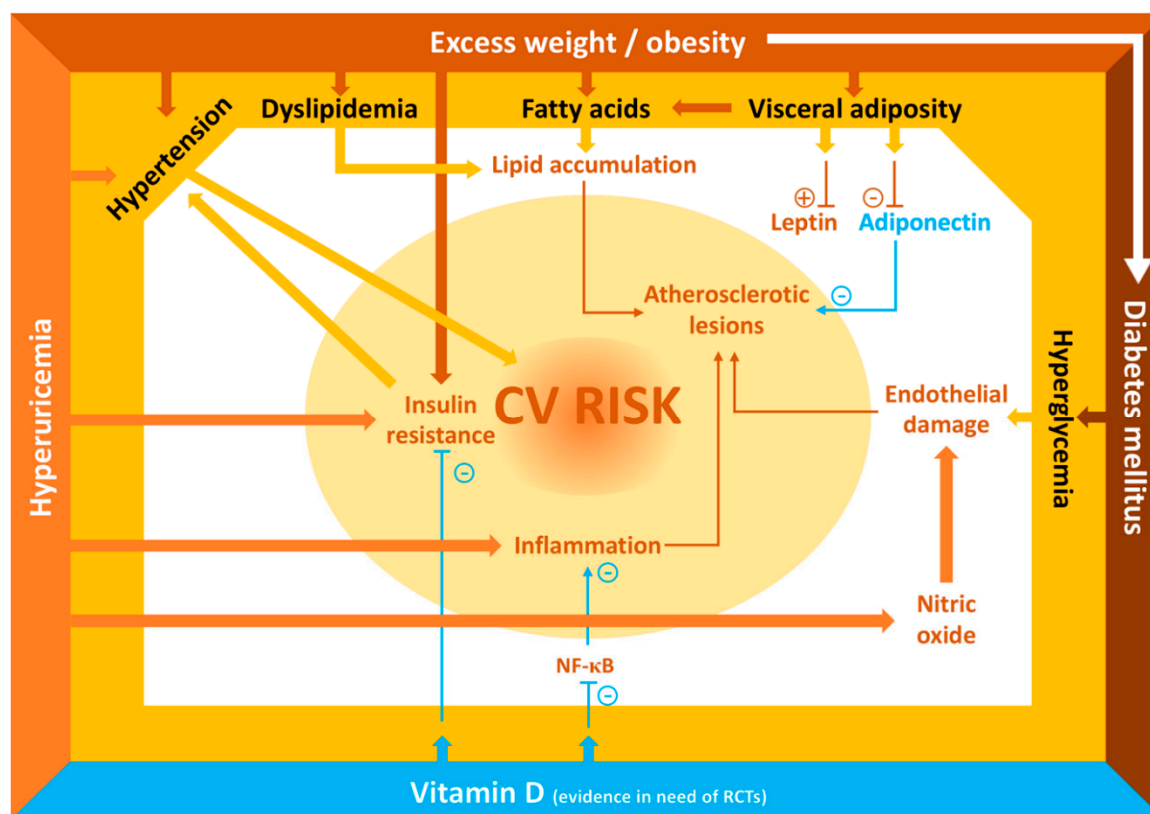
Excess weight / obesity

Hypertension

Dyslipidemia

Fatty acids

Visceral adiposity

Lipid accumulation

⊕

⊖

Leptin

Adiponectin

Hyperuricemia

Diabetes mellitus

Hyperglycemia

Atherosclerotic lesions

⊖

Insulin resistance

CV RISK

Endothelial damage

⊖

Inflammation

⊖

Nitric oxide

NF-κB

⊖

Vitamin D (evidence in need of RCTs)